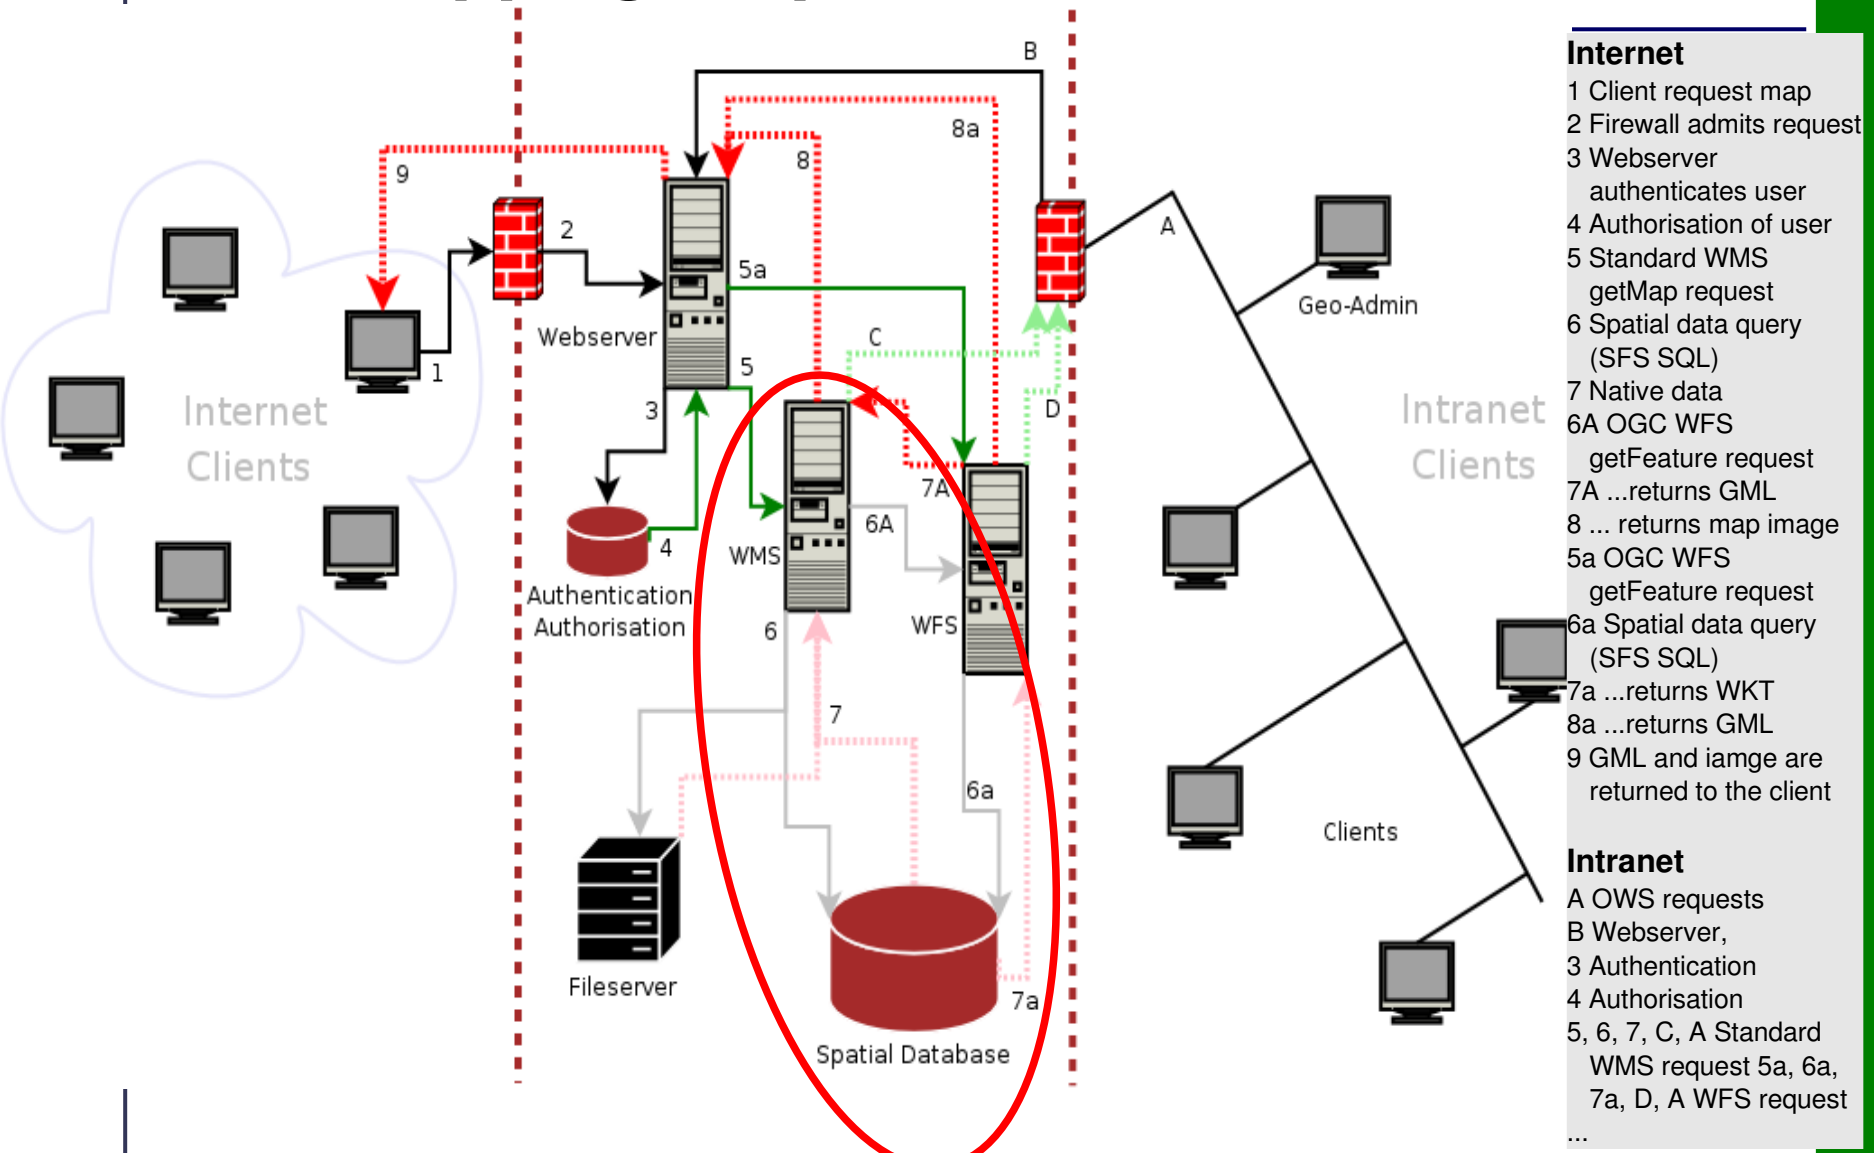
Internet Clients

9

1

2

Webserver

3

4

Authentication Authorisation

5a

5

8

8a

B

C

WMS

6A

7A

WFS

6

7

6a

7a

D

A

Fileserver

Spatial Database

Geo-Admin

Intranet Clients

Clients

**Internet**
1 Client request map
2 Firewall admits request
3 Webserver authenticates user
4 Authorisation of user
5 Standard WMS getMap request
6 Spatial data query (SFS SQL)
7 Native data
6A OGC WFS getFeature request
7A ...returns GML
8 ... returns map image
5a OGC WFS getFeature request
6a Spatial data query (SFS SQL)
7a ...returns WKT
8a ...returns GML
9 GML and iamge are returned to the client

**Intranet**
A OWS requests
B Webserver,
3 Authentication
4 Authorisation
5, 6, 7, C, A Standard WMS request 5a, 6a, 7a, D, A WFS request
...